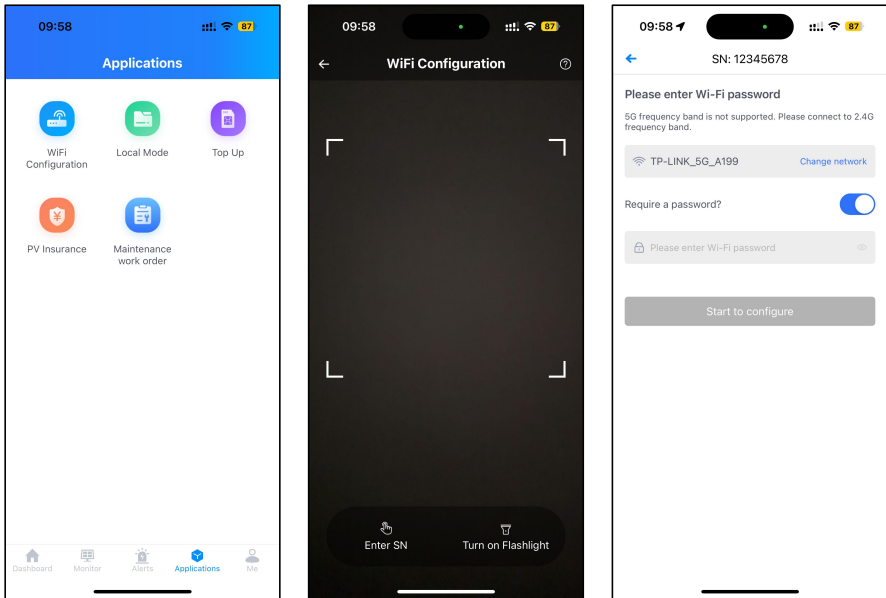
09:58
87
Applications
WiFi Configuration
Local Mode
Top Up
PV Insurance
Maintenance work order
Dashboard
Monitor
Alerts
Applications
Me

09:58
87
WiFi Configuration
Enter SN
Turn on Flashlight

09:58
87
SN: 12345678
Please enter Wi-Fi password
5G frequency band is not supported. Please connect to 2.4G frequency band.
TP-LINK_5G_A199
Change network
Require a password?
Please enter Wi-Fi password
Start to configure